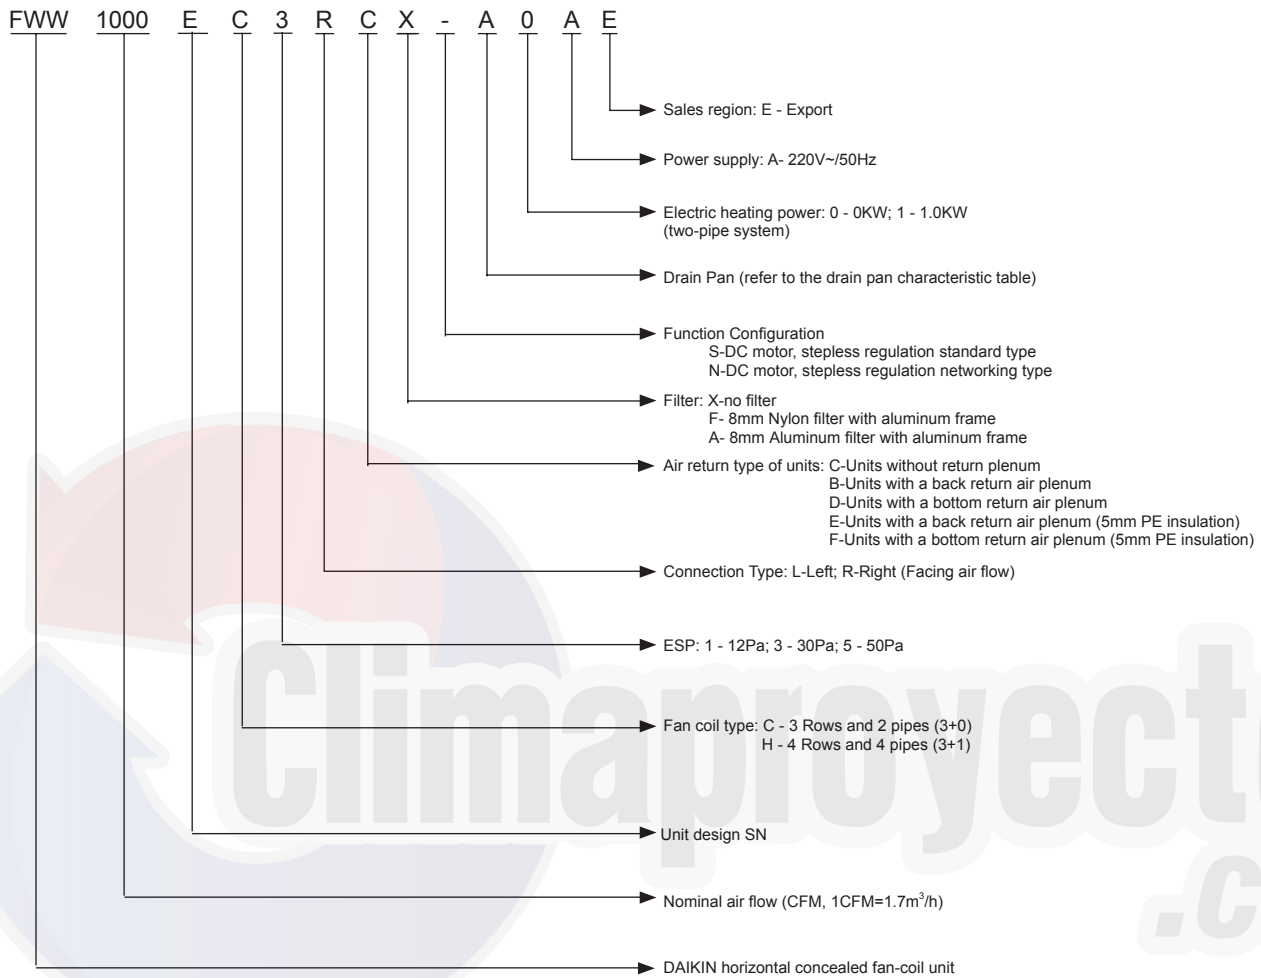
FWW 1000 E C 3 R C X - A 0 A E

Sales region: E - Export

Power supply: A- 220V~/50Hz

Electric heating power: 0 - 0KW; 1 - 1.0KW (two-pipe system)

Drain Pan (refer to the drain pan characteristic table)

Function Configuration
S-DC motor, stepless regulation standard type
N-DC motor, stepless regulation networking type

Filter: X-no filter
F- 8mm Nylon filter with aluminum frame
A- 8mm Aluminum filter with aluminum frame

Air return type of units: C-Units without return plenum
B-Units with a back return air plenum
D-Units with a bottom return air plenum
E-Units with a back return air plenum (5mm PE insulation)
F-Units with a bottom return air plenum (5mm PE insulation)

Connection Type: L-Left; R-Right (Facing air flow)

ESP: 1 - 12Pa; 3 - 30Pa; 5 - 50Pa

Fan coil type: C - 3 Rows and 2 pipes (3+0)
H - 4 Rows and 4 pipes (3+1)

Unit design SN

Nominal air flow (CFM, 1CFM=1.7$m^3$/h)

DAIKIN horizontal concealed fan-coil unit

Climaproyecto
.c